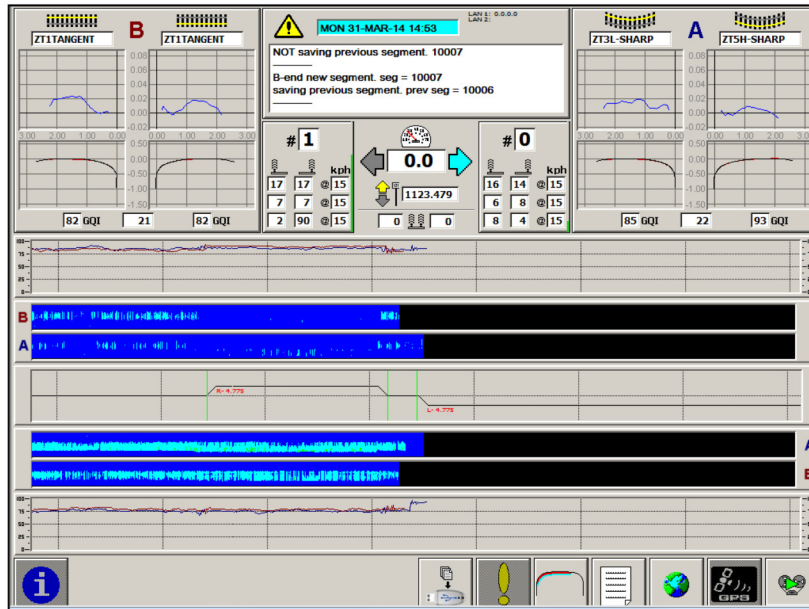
ZT1TANGENT B ZT1TANGENT

0.08
0.06
0.04
0.02
0.00
-0.02
3.00 2.00 1.00 0.00 1.00 2.00 3.00

0.50
0.00
-0.50
-1.00
-1.50

82 GQI 21 82 GQI

MON 31-MAR-14 14:53

LAN 1: 0.0.0.0
LAN 2:

NOT saving previous segment. 10007

B-end new segment. seg = 10007
saving previous segment. prev seg = 10006

ZT3L-SHARP A ZT5H-SHARP

0.08
0.06
0.04
0.02
0.00
-0.02
0.50
0.00
-0.50
-1.00
-1.50

85 GQI 22 93 GQI

# 1

kph
17 17 @ 15
7 7 @ 15
2 90 @ 15

0.0

1123.479

0 0

# 0

kph
16 14 @ 15
6 8 @ 15
8 4 @ 15

100
75
50
25
0

B
A

R= 4.775
L= 4.775

A
B

100
75
50
25
0

GPS